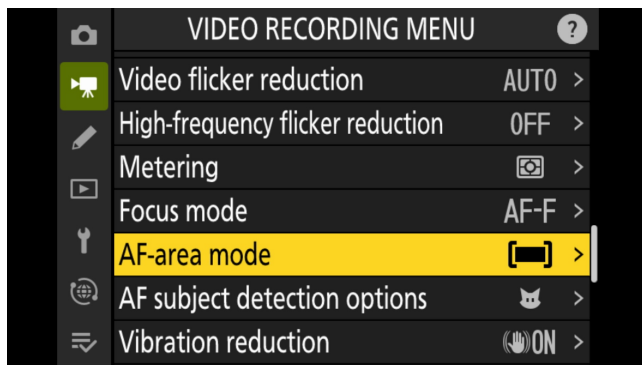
VIDEO RECORDING MENU

?

Video flicker reduction AUTO >

High-frequency flicker reduction OFF >

Metering >

Focus mode AF-F >

AF-area mode >

AF subject detection options >

Vibration reduction ON >